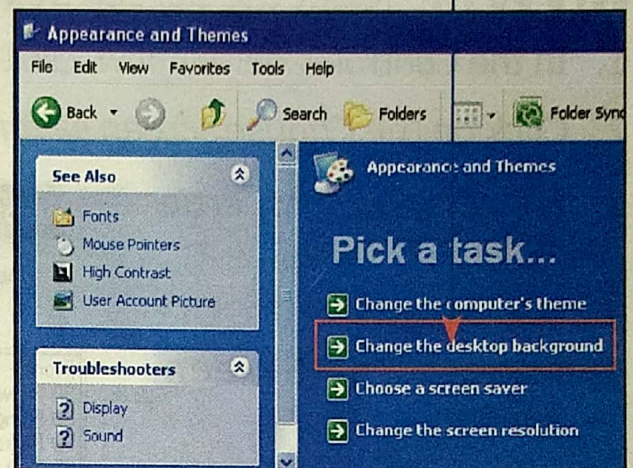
Appearance and Themes

File Edit View Favorites Tools Help

Back Search Folders Folder Sync

See Also

Fonts
Mouse Pointers
High Contrast
User Account Picture

Troubleshooters

Display
Sound

Appearance and Themes

Pick a task...

Change the computer's theme
Change the desktop background
Choose a screen saver
Change the screen resolution